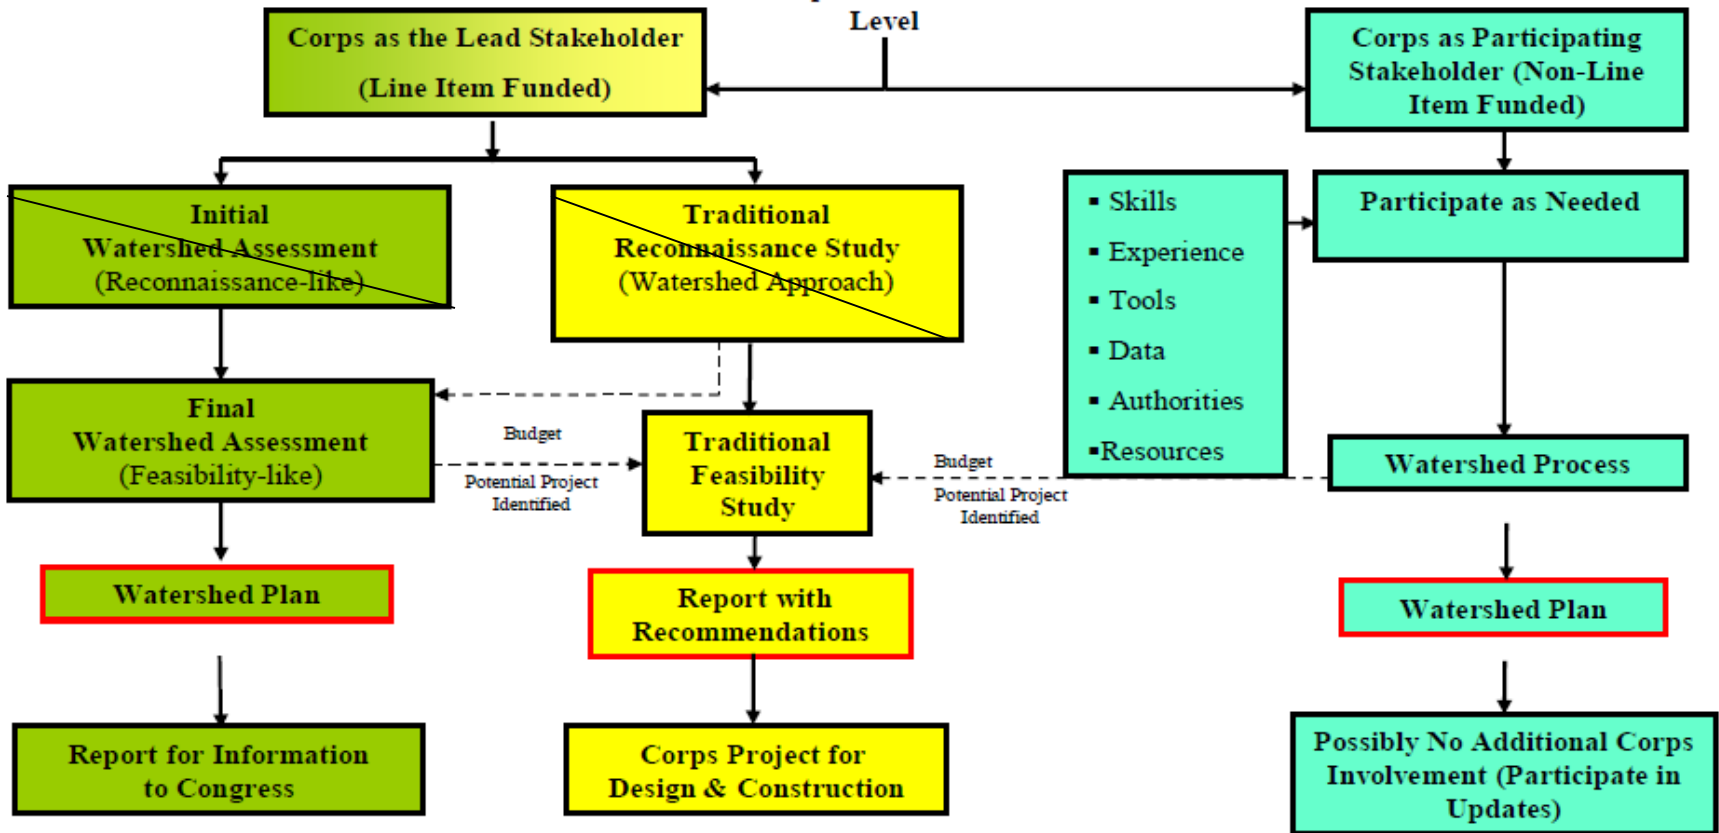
Level

Corps as the Lead Stakeholder
(Line Item Funded)

Corps as Participating Stakeholder (Non-Line Item Funded)

Initial Watershed Assessment (Reconnaissance-like)

Traditional Reconnaissance Study (Watershed Approach)

▪ Skills
▪ Experience
▪ Tools
▪ Data
▪ Authorities
▪Resources

Participate as Needed

Final Watershed Assessment (Feasibility-like)

Budget

Potential Project Identified

Traditional Feasibility Study

Budget

Potential Project Identified

Watershed Process

Watershed Plan

Report with Recommendations

Watershed Plan

Report for Information to Congress

Corps Project for Design & Construction

Possibly No Additional Corps Involvement (Participate in Updates)